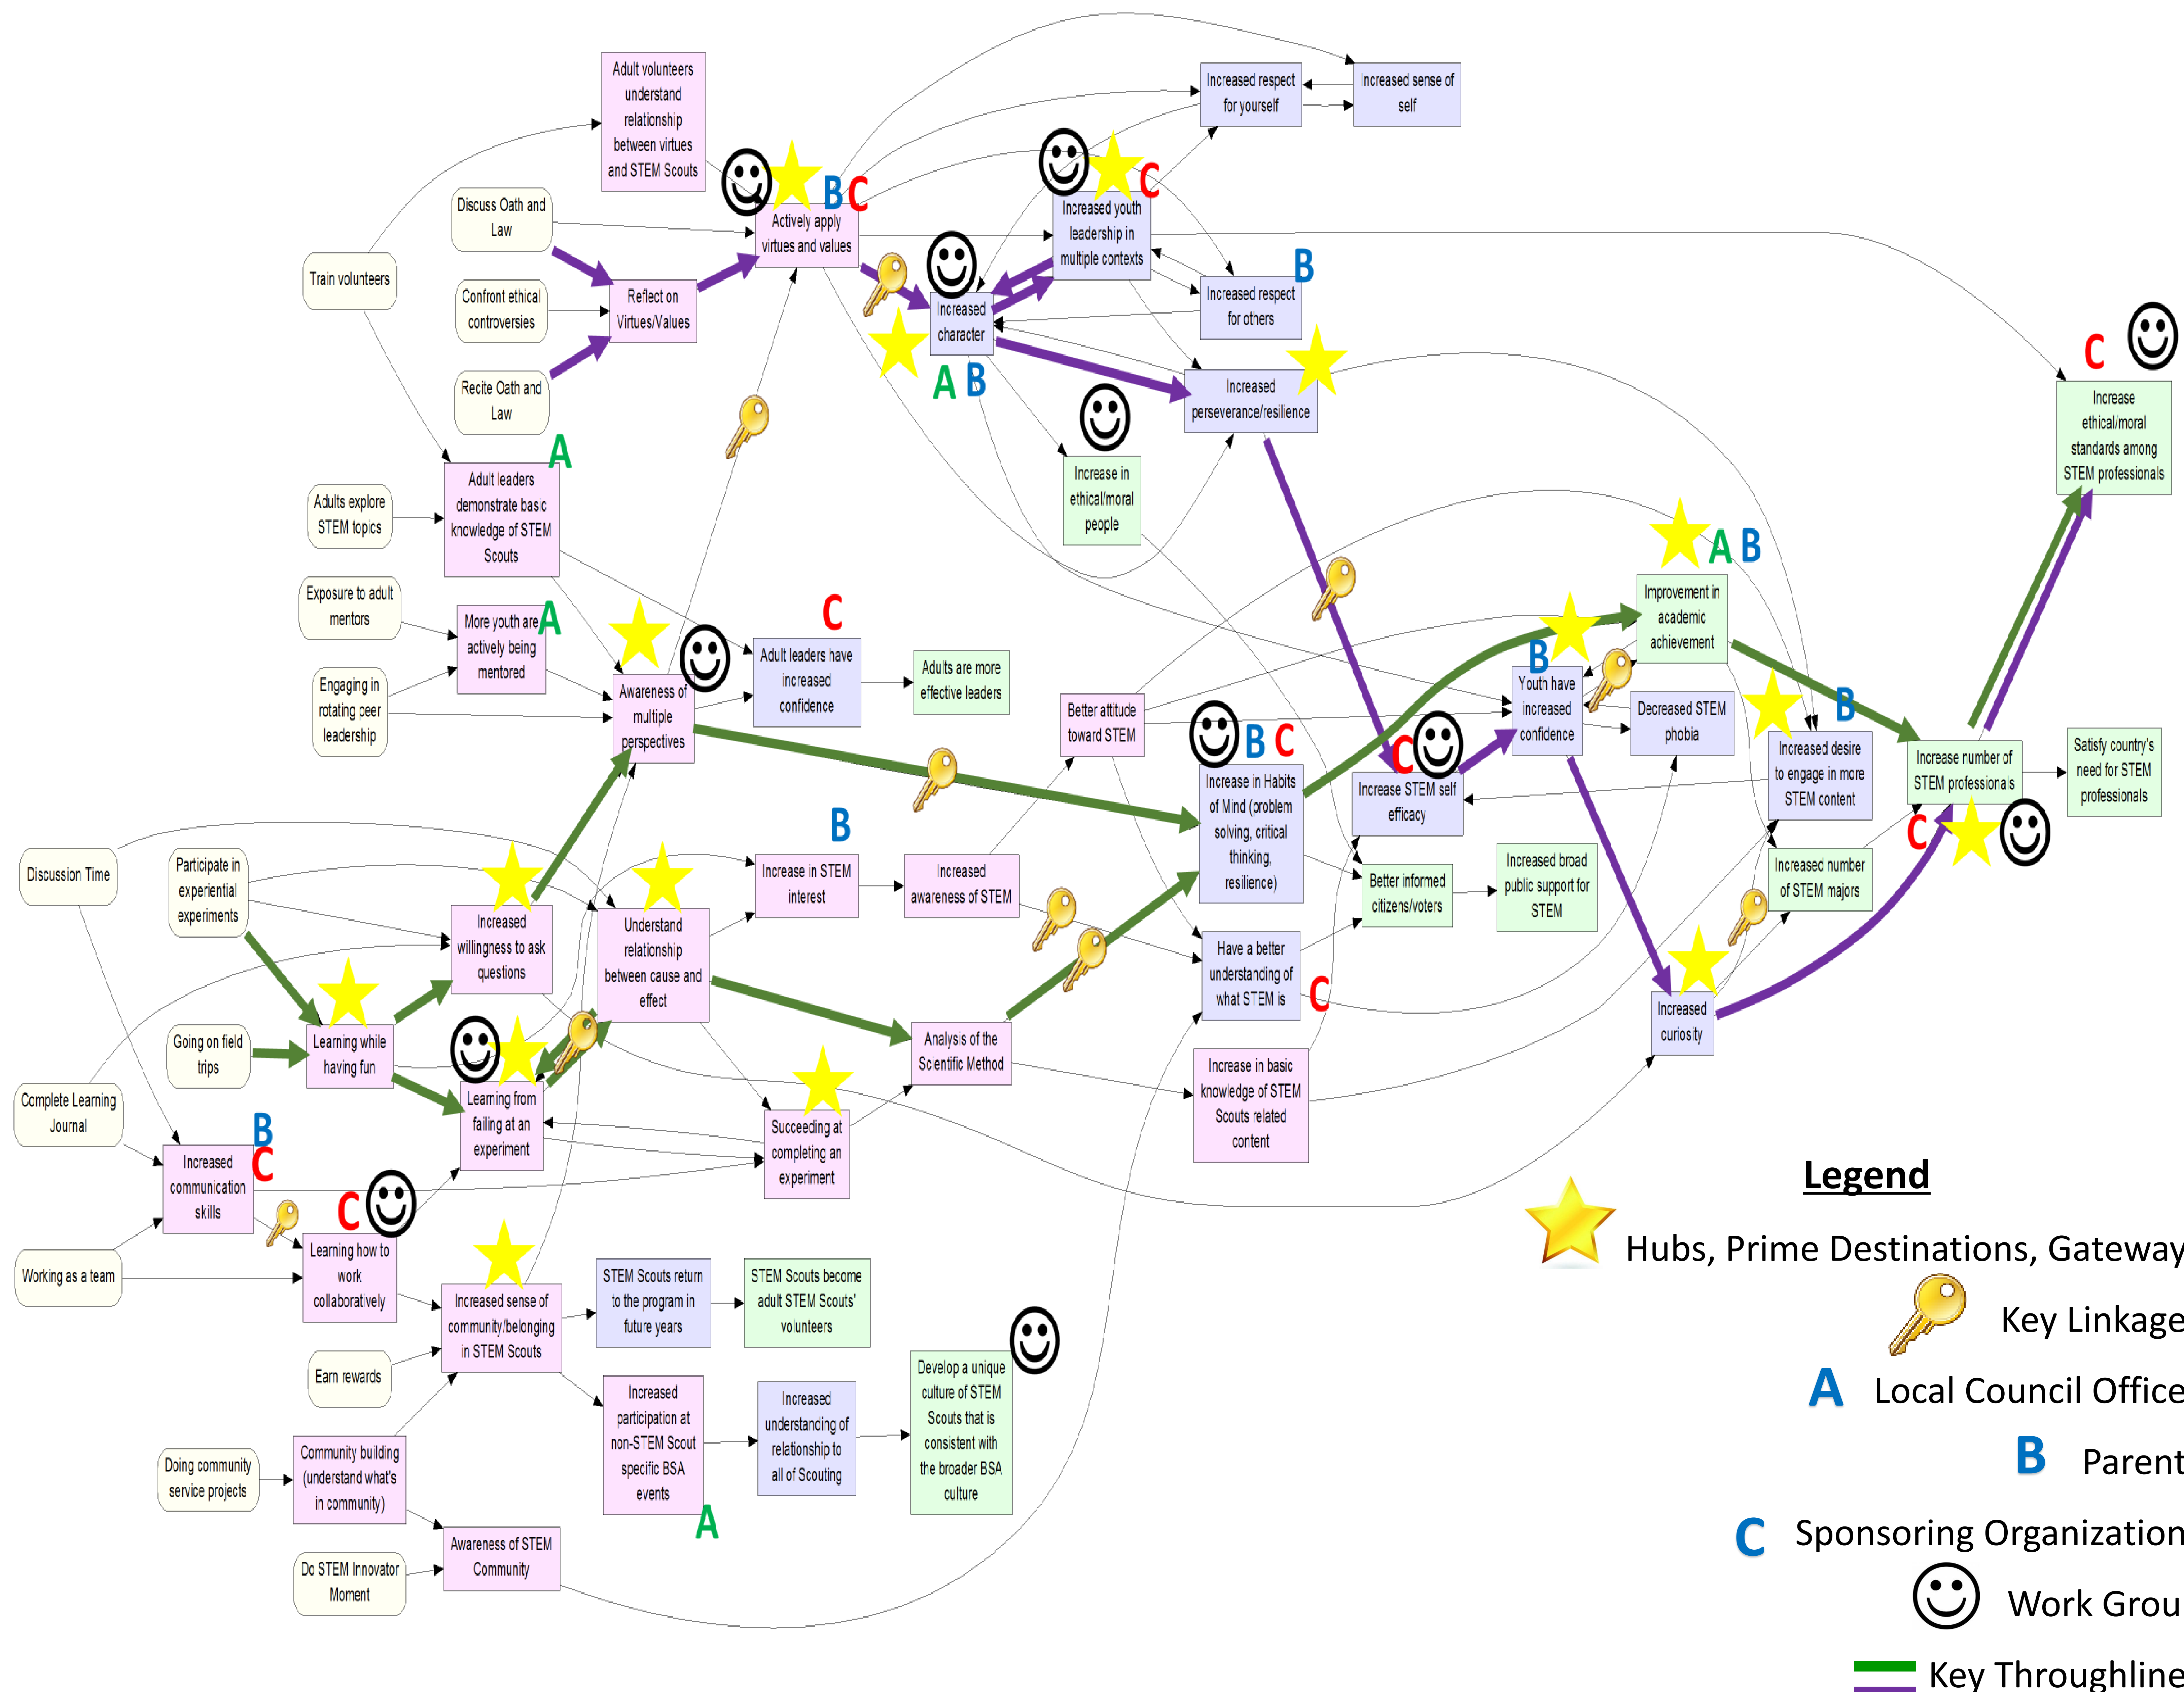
Adult volunteers understand relationship between virtues and STEM Scouts

Discuss Oath and Law

Train volunteers

Confront ethical controversies

Reflect on Virtues/Values

Recite Oath and Law

B C

Actively apply virtues and values

C

Increased youth leadership in multiple contexts

Increased respect for yourself

Increased sense of self

Increased character

A B

B

Increased respect for others

Increased perseverance/resilience

Increase in ethical/moral people

C

Increase ethical/moral standards among STEM professionals

A

Adult leaders demonstrate basic knowledge of STEM Scouts

Adults explore STEM topics

Exposure to adult mentors

More youth are actively being mentored

A

Engaging in rotating peer leadership

Awareness of multiple perspectives

C

Adult leaders have increased confidence

Adults are more effective leaders

Better attitude toward STEM

B C

Increase in Habits of Mind (problem solving, critical thinking, resilience)

C

Increase STEM self efficacy

B

Youth have increased confidence

A B

Improvement in academic achievement

Decreased STEM phobia

B

Increased desire to engage in more STEM content

Increase number of STEM professionals

Satisfy country's need for STEM professionals

C

Increased number of STEM majors

Better informed citizens/voters

Increased broad public support for STEM

Discussion Time

Participate in experiential experiments

Increased willingness to ask questions

Understand relationship between cause and effect

B

Increase in STEM interest

Increased awareness of STEM

Have a better understanding of what STEM is

C

Increased curiosity

Going on field trips

Learning while having fun

Learning from failing at an experiment

Analysis of the Scientific Method

Succeeding at completing an experiment

Increase in basic knowledge of STEM Scouts related content

Complete Learning Journal

B C

Increased communication skills

C

Learning how to work collaboratively

Working as a team

Increased sense of community/belonging in STEM Scouts

STEM Scouts return to the program in future years

STEM Scouts become adult STEM Scouts' volunteers

Earn rewards

Increased participation at non-STEM Scout specific BSA events

A

Increased understanding of relationship to all of Scouting

Develop a unique culture of STEM Scouts that is consistent with the broader BSA culture

Doing community service projects

Community building (understand what's in community)

Do STEM Innovator Moment

Awareness of STEM Community

Legend

Hubs, Prime Destinations, Gateway

Key Linkage

A Local Council Office

B Parent

C Sponsoring Organization

Work Grou

Key Throughline